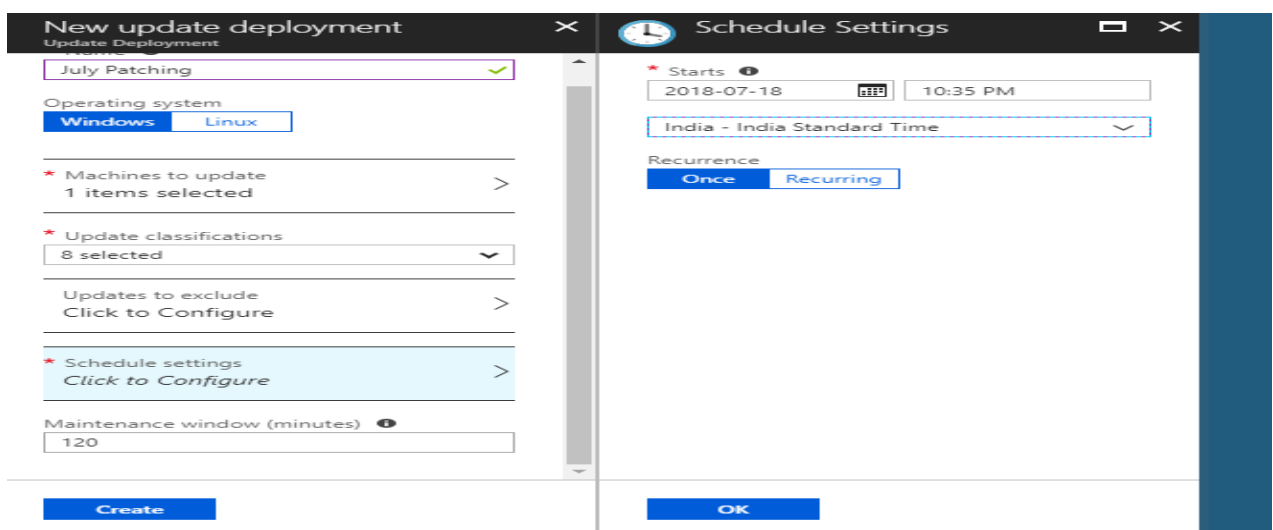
New update deployment
Update Deployment

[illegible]
July Patching

Operating system
Windows Linux

* Machines to update
1 items selected

* Update classifications
8 selected

Updates to exclude
Click to Configure

* Schedule settings
Click to Configure

Maintenance window (minutes)
120

Create

Schedule Settings

* Starts
2018-07-18
10:35 PM

India - India Standard Time

Recurrence
Once Recurring

OK